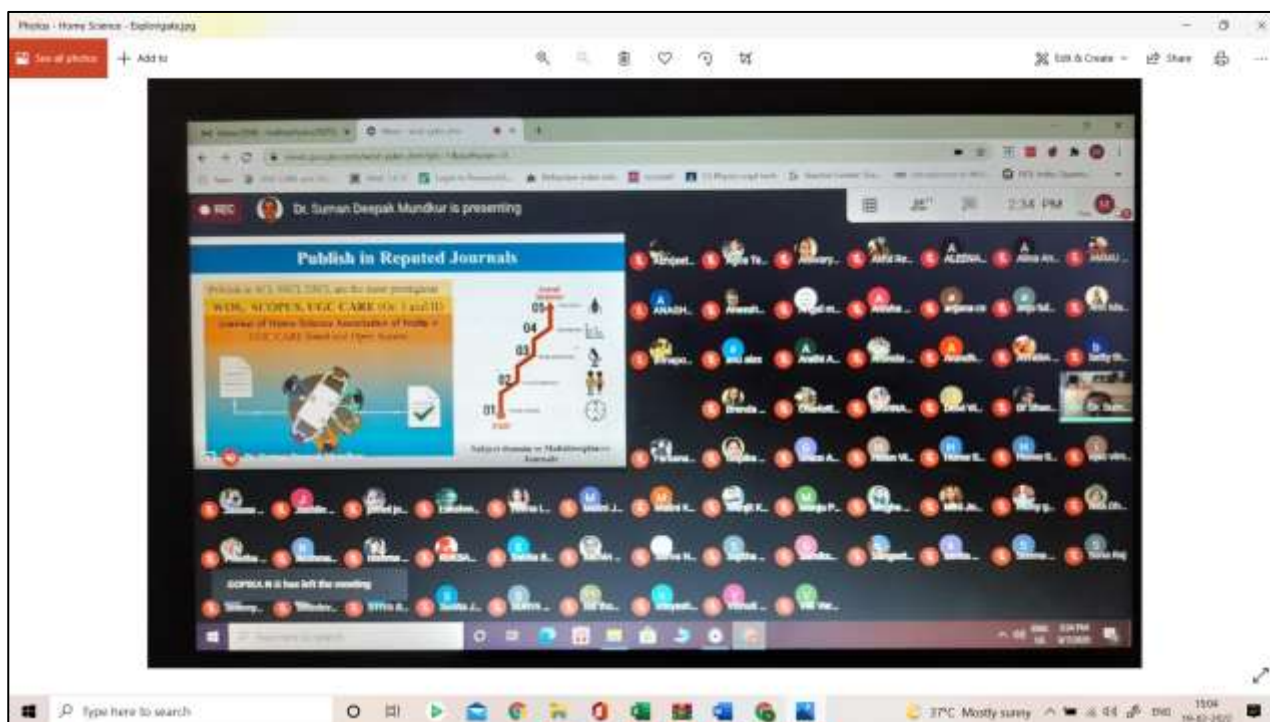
Photos - Home Science - Explore.jpg

See all photos
+ Add to
Edit & Create
Share

REC
Dr. Suman Deepak Mundkur is presenting
2:34 PM

Publish in Reputed Journals

WOS, SCOPUS, UGC CARE
Journal of Home Science Association of India
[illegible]

05
04
03
02
01

Subject domain or Multidisciplinary Journals

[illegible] has left the meeting

Type here to search
37°C Mostly sunny